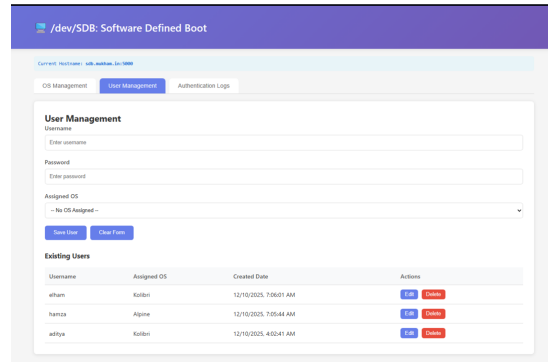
/dev/SDB: Software Defined Boot

Current Hostname: sdb.makham.in:5000

OS Management User Management Authentication Logs

User Management

Username

Enter username

Password

Enter password

Assigned OS

-- No OS Assigned --

Save User Clear Form

Existing Users

| Username | Assigned OS | Created Date | Actions |
|---|---|---|---|
| elham | Kolibri | 12/10/2025, 7:06:01 AM | Edit Delete |
| hamza | Alpine | 12/10/2025, 7:05:44 AM | Edit Delete |
| aditya | Kolibri | 12/10/2025, 4:02:41 AM | Edit Delete |